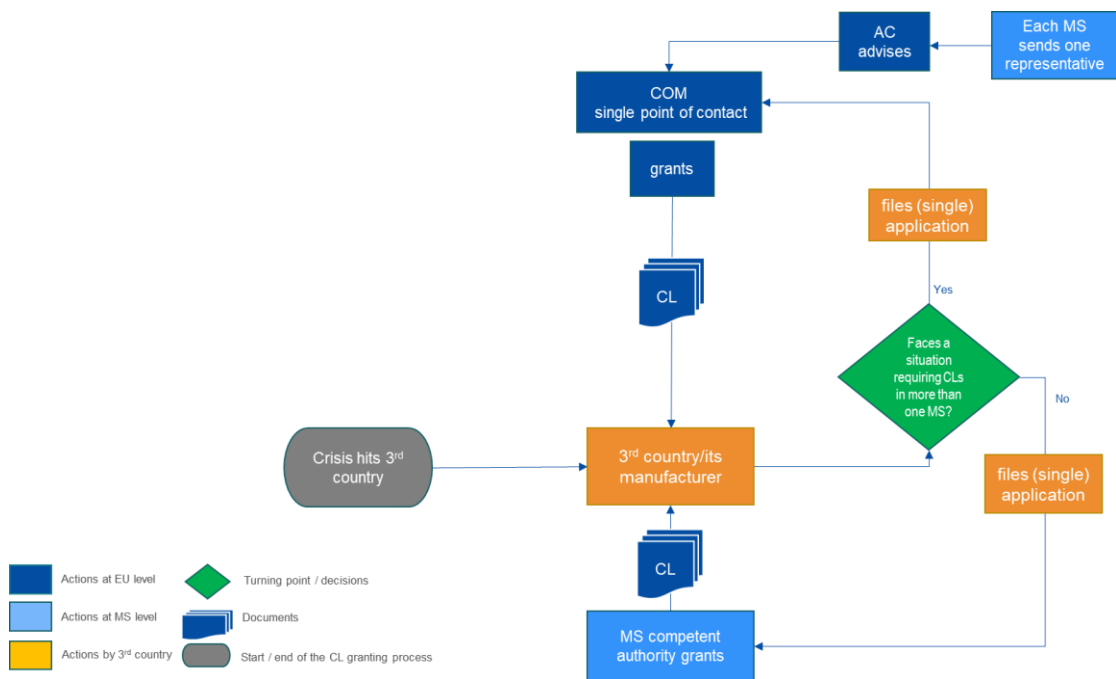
AC advises

Each MS sends one representative

COM single point of contact

grants

files (single) application

CL

Yes

Faces a situation requiring CLs in more than one MS?

No

Crisis hits 3$^{rd}$ country

3$^{rd}$ country/its manufacturer

files (single) application

CL

MS competent authority grants

Actions at EU level

Actions at MS level

Actions by 3$^{rd}$ country

Turning point / decisions

Documents

Start / end of the CL granting process